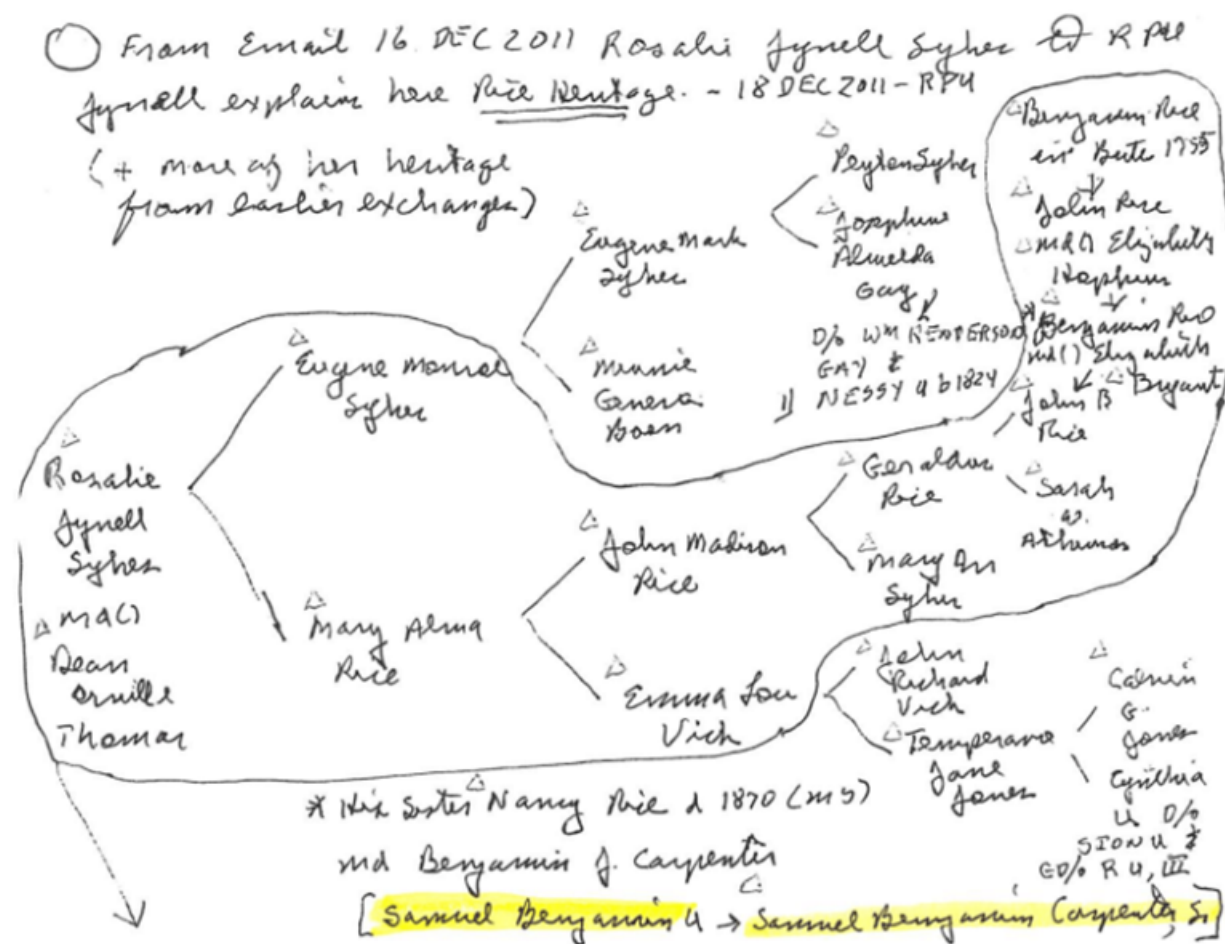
From Email 16 DEC 2011 Rosalie Jynell Sykes to RPU

Jynell explains here Rice Heritage. - 18 DEC 2011 - RPU

(+ more of her heritage from earlier exchanges)

Peyton Sykes

Josephine Almelda Gay

Eugene Mark Sykes

Minnie Geneva Boen

D/o WM HENDERSON GAY & NESSY 4 b1824

Benjamin Rice eir Bute 1755

John Rice

MA() Elizabeth Hopkins

Benjamin Rice

MA() Elizabeth Bryant

John B Rice

Sarah Atkinson

Eugene Monroe Sykes

Rosalie Jynell Sykes

MA() Dean Orville Thomas

Mary Alma Rice

John Madison Rice

Geraldine Rice

Mary Ann Sykes

Emma Lou Vick

John Richard Vick

Temperance Jane Jones

Calvin G. Jones

Cynthia 4 D/o SION 4 & GD/o R 4, III

* His sister Nancy Rice d 1870 (MS) md Benjamin J. Carpenter

[Samuel Benjamin 4 → Samuel Benjamin Carpenter, Sr]